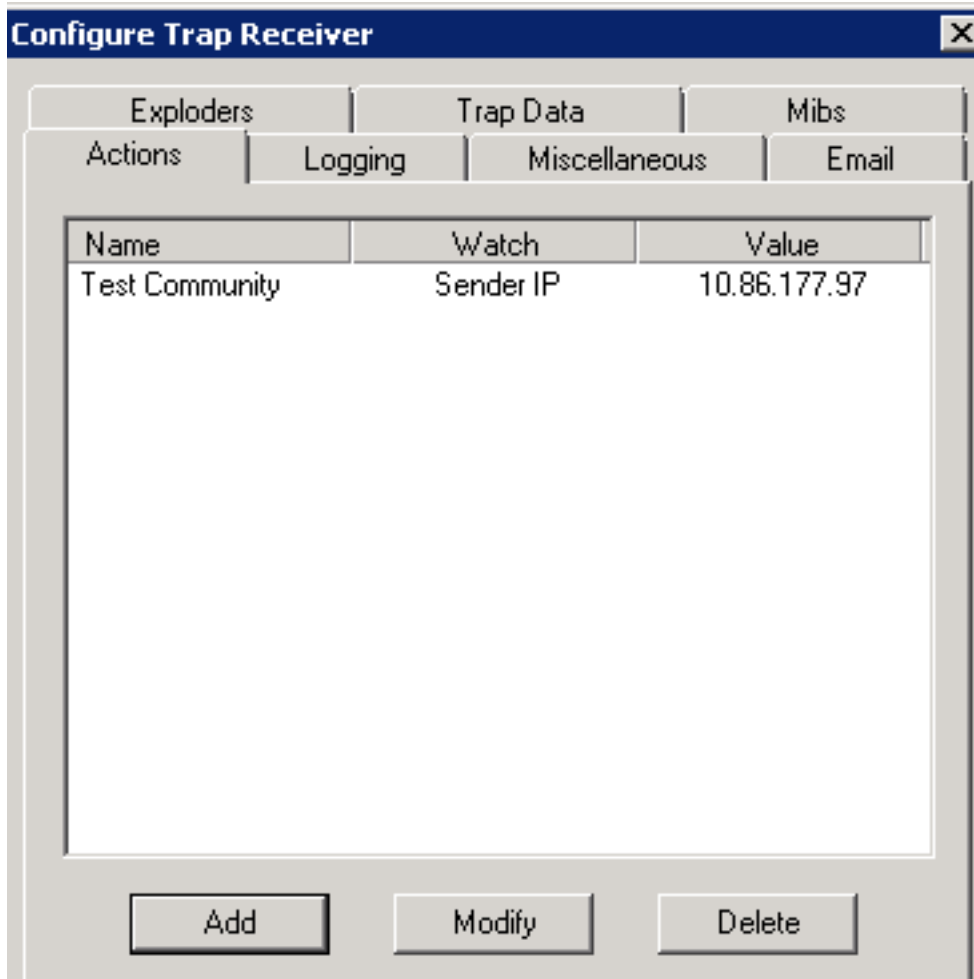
Configure Trap Receiver

Exploders | Trap Data | Mibs
Actions | Logging | Miscellaneous | Email

| Name | Watch | Value |
|---|---|---|
| Test Community | Sender IP | 10.86.177.97 |

Add
Modify
Delete